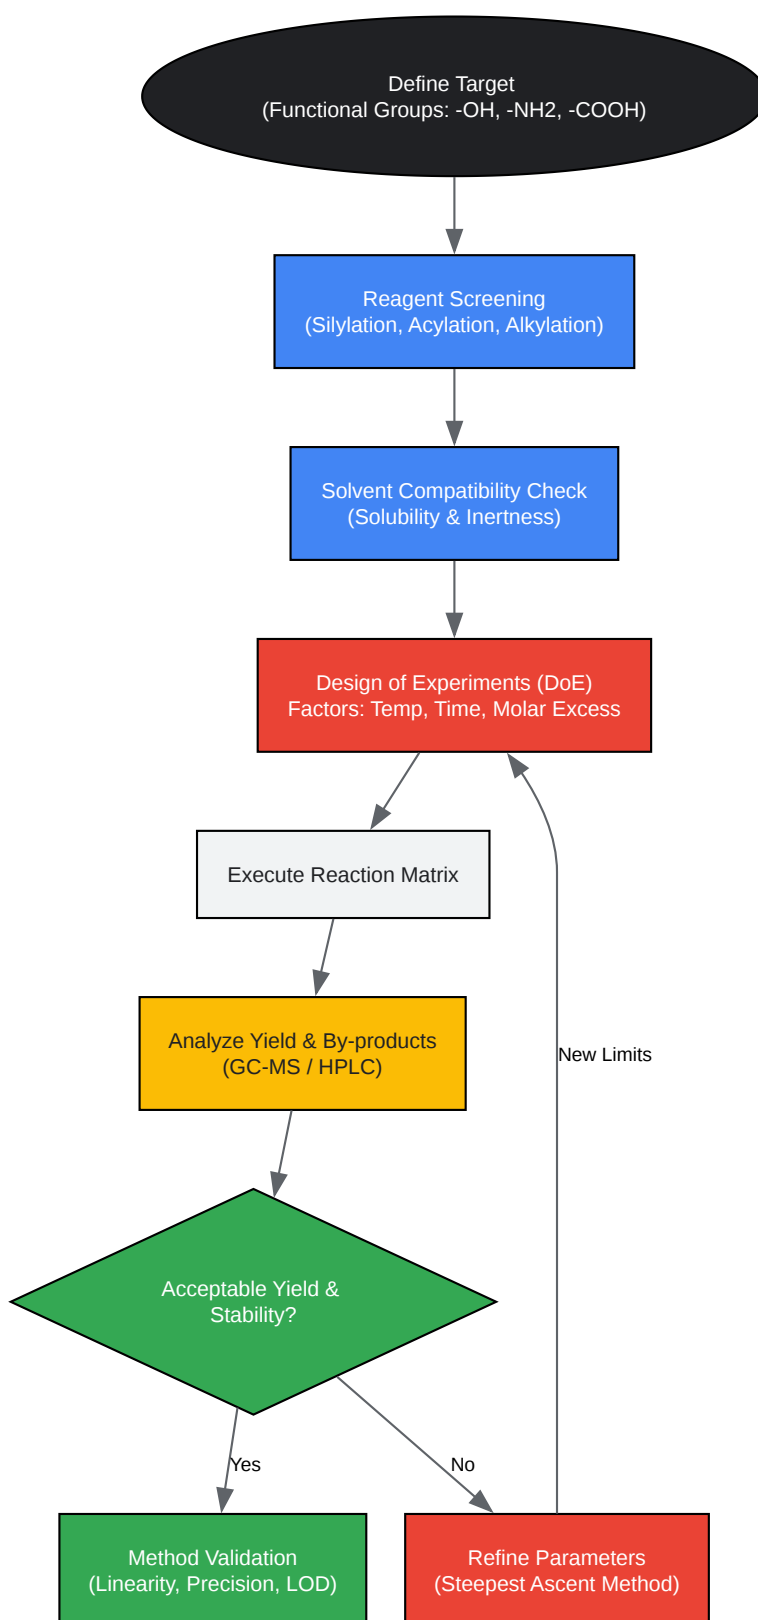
Define Target
(Functional Groups: -OH, -NH2, -COOH)

Reagent Screening
(Silylation, Acylation, Alkylation)

Solvent Compatibility Check
(Solubility & Inertness)

Design of Experiments (DoE)
Factors: Temp, Time, Molar Excess

Execute Reaction Matrix

Analyze Yield & By-products
(GC-MS / HPLC)

New Limits

Acceptable Yield & Stability?

Yes

No

Method Validation
(Linearity, Precision, LOD)

Refine Parameters
(Steepest Ascent Method)